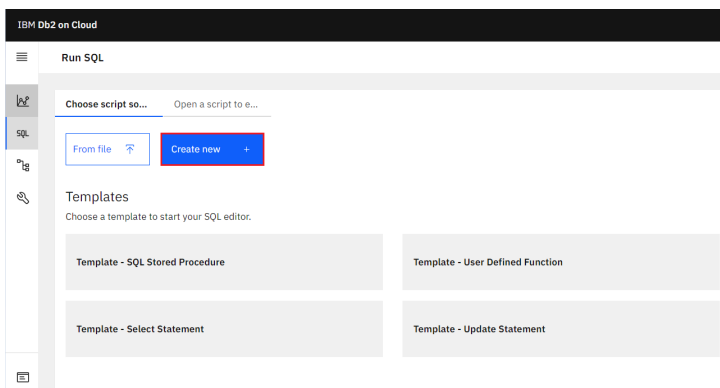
IBM Db2 on Cloud

Run SQL

SQL

Choose script so...

Open a script to e...

From file

Create new +

Templates

Choose a template to start your SQL editor.

Template - SQL Stored Procedure

Template - User Defined Function

Template - Select Statement

Template - Update Statement